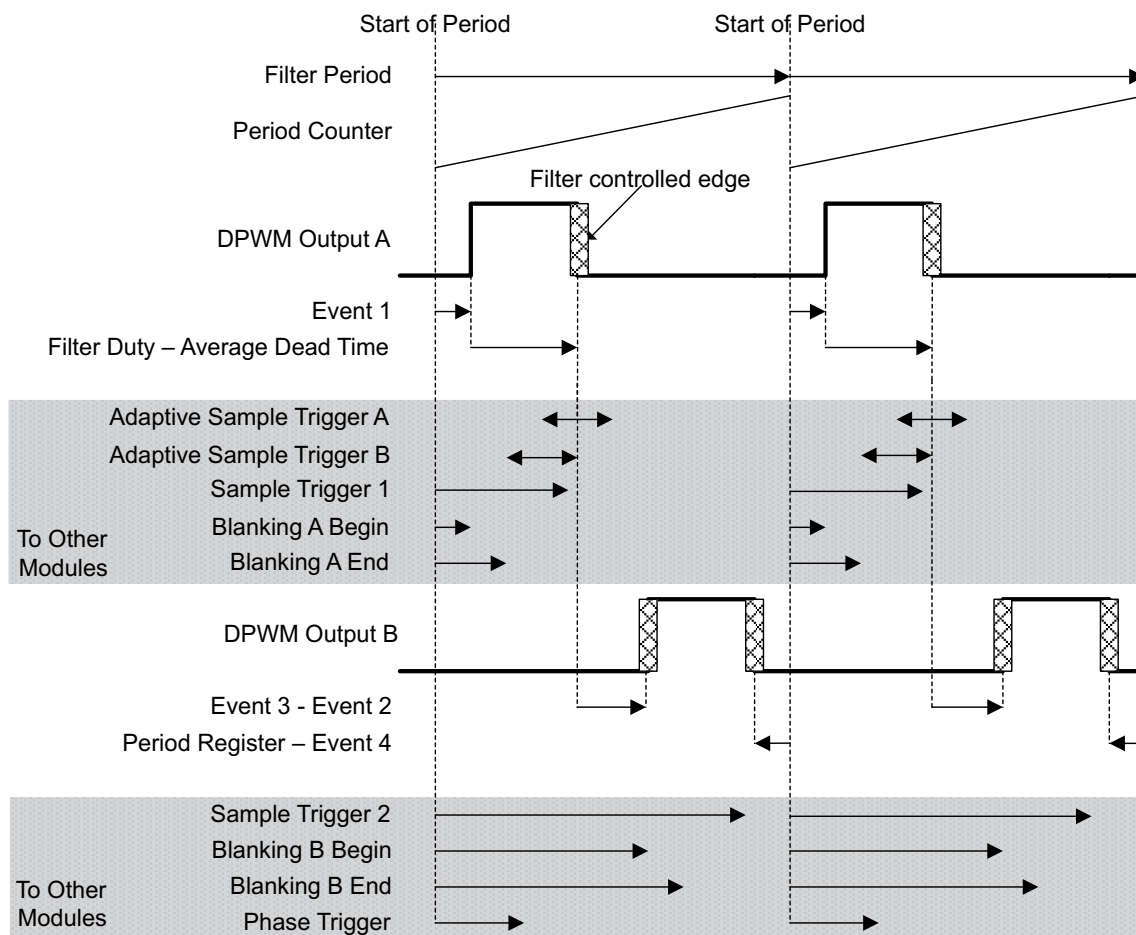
Start of Period
Start of Period
Filter Period
Period Counter
Filter controlled edge
DPWM Output A
Event 1
Filter Duty – Average Dead Time
Adaptive Sample Trigger A
Adaptive Sample Trigger B
Sample Trigger 1
Blanking A Begin
Blanking A End
To Other Modules
DPWM Output B
Event 3 - Event 2
Period Register – Event 4
Sample Trigger 2
Blanking B Begin
Blanking B End
Phase Trigger
To Other Modules